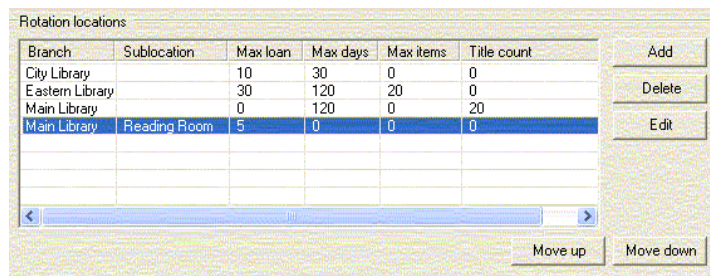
Rotation locations

| Branch | Sublocation | Max loan | Max days | Max items | Title count |
|---|---|---|---|---|---|
| City Library | | 10 | 30 | 0 | 0 |
| Eastern Library | | 30 | 120 | 20 | 0 |
| Main Library | | 0 | 120 | 0 | 20 |
| Main Library | Reading Room | 5 | 0 | 0 | 0 |

Add

Delete

Edit

Move up

Move down